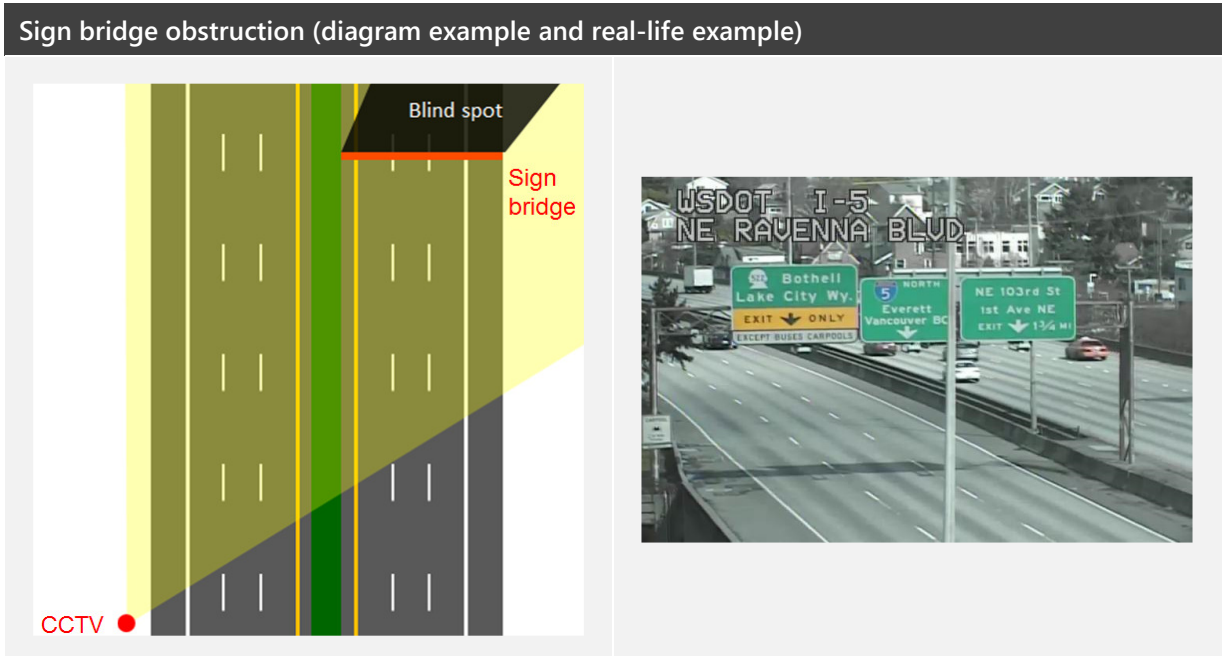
Sign bridge obstruction (diagram example and real-life example)

Blind spot

Sign bridge

CCTV

WSDOT I-5
NE RAVENNA BLVD

522
Bothell
Lake City Wy.
EXIT ONLY
EXCEPT BUSES CARPOOLS

5 NORTH
Everett
Vancouver BC

NE 103rd St
1st Ave NE
EXIT 1 3/4 MI